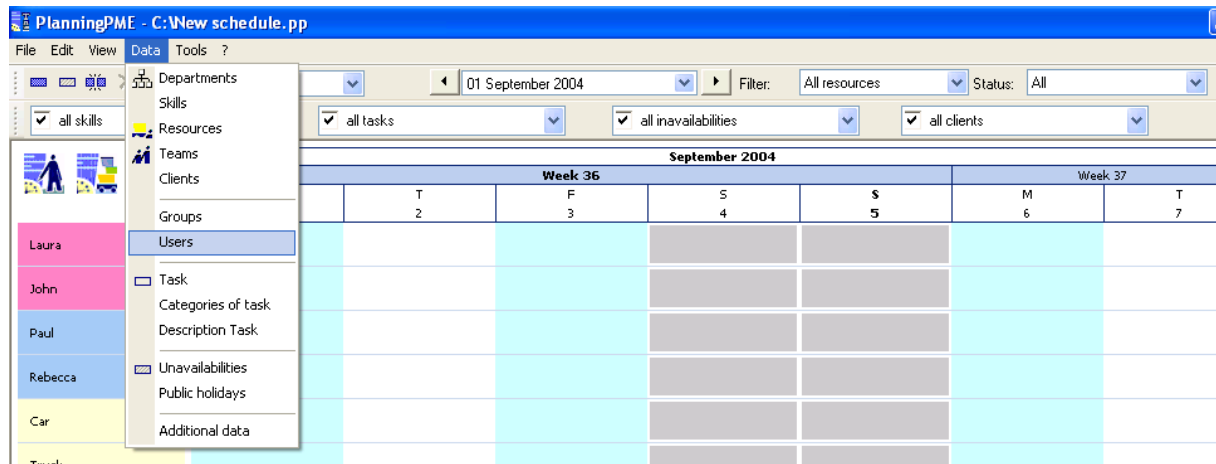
PlanningPME - C:\New schedule.pp

File Edit View Data Tools ?

01 September 2004 Filter: All resources Status: All

all skills all tasks all inavailabilities all clients

Departments
Skills
Resources
Teams
Clients
Groups
Users
Task
Categories of task
Description Task
Unavailabilities
Public holidays
Additional data

September 2004

| Week 36 | | | | | Week 37 | |
|---|---|---|---|---|---|---|
| T | F | S | S | M | T |
| 2 | 3 | 4 | 5 | 6 | 7 |

Laura
John
Paul
Rebecca
Car
Truck